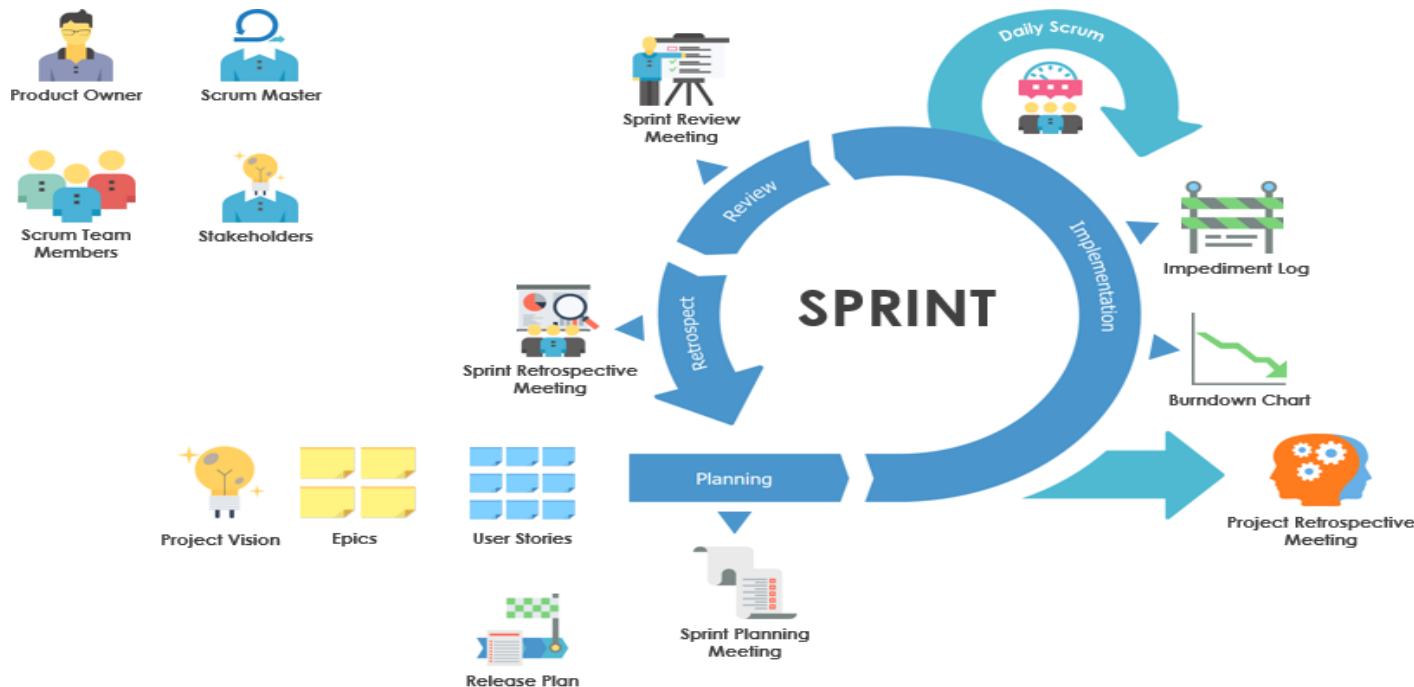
Product Owner

Scrum Master

Scrum Team Members

Stakeholders

Sprint Review Meeting

Daily Scrum

Review

Implementation

Impediment Log

SPRINT

Retrospect

Sprint Retrospective Meeting

Burndown Chart

Project Vision

Epics

User Stories

Planning

Project Retrospective Meeting

Sprint Planning Meeting

Release Plan